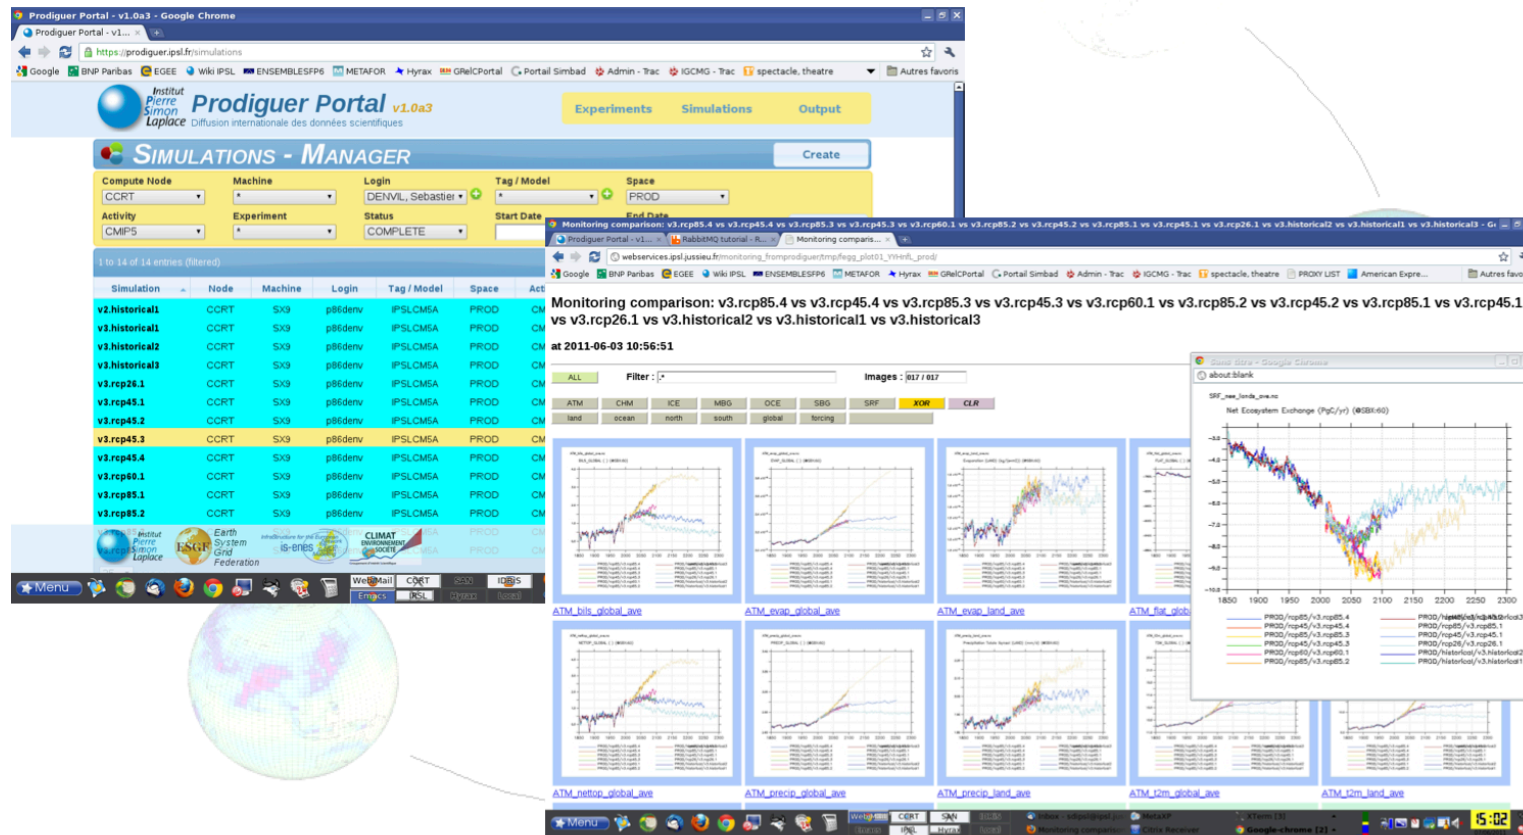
Prodiguer Portal - v1.0a3 - Google Chrome

Prodiguer Portal - v1...

https://prodiguer.ipsl.fr/simulations

Google BNP Paribas EGEE Wiki IPSL ENSEMBLESFP6 METAFOR Hyrax GRelCPortal Portail Simbad Admin - Trac IGCMG - Trac spectacle, theatre Autres favoris

Institut Pierre Simon Laplace

Prodiguer Portal v1.0a3

Diffusion internationale des données scientifiques

Experiments Simulations Output

SIMULATIONS - MANAGER

Create

Compute Node CCRT
Machine *
Login DENVIL, Sebastien
Tag / Model *
Space PROD
Activity CMIP5
Experiment *
Status COMPLETE
Start Date
End Date

1 to 14 of 14 entries (filtered)

| Simulation | Node | Machine | Login | Tag / Model | Space | Acti |
|---|---|---|---|---|---|---|
| v2.historical1 | CCRT | SX9 | p86denv | IPSLCM5A | PROD | CM |
| v3.historical1 | CCRT | SX9 | p86denv | IPSLCM5A | PROD | CM |
| v3.historical2 | CCRT | SX9 | p86denv | IPSLCM5A | PROD | CM |
| v3.historical3 | CCRT | SX9 | p86denv | IPSLCM5A | PROD | CM |
| v3.rcp26.1 | CCRT | SX9 | p86denv | IPSLCM5A | PROD | CM |
| v3.rcp45.1 | CCRT | SX9 | p86denv | IPSLCM5A | PROD | CM |
| v3.rcp45.2 | CCRT | SX9 | p86denv | IPSLCM5A | PROD | CM |
| v3.rcp45.3 | CCRT | SX9 | p86denv | IPSLCM5A | PROD | CM |
| v3.rcp45.4 | CCRT | SX9 | p86denv | IPSLCM5A | PROD | CM |
| v3.rcp60.1 | CCRT | SX9 | p86denv | IPSLCM5A | PROD | CM |
| v3.rcp85.1 | CCRT | SX9 | p86denv | IPSLCM5A | PROD | CM |
| v3.rcp85.2 | CCRT | SX9 | p86denv | IPSLCM5A | PROD | CM |

Institut Pierre Simon Laplace ESGF Earth System Grid Federation is-enes CLIMAT ENVIRONNEMENT SOCIETE

Menu WebMail CCRT Emacs IPSL IDRIS

Monitoring comparison: v3.rcp85.4 vs v3.rcp45.4 vs v3.rcp85.3 vs v3.rcp45.3 vs v3.rcp60.1 vs v3.rcp85.2 vs v3.rcp45.2 vs v3.rcp85.1 vs v3.rcp45.1 vs v3.rcp26.1 vs v3.historical2 vs v3.historical1 vs v3.historical3 - G

Prodiguer Portal - v1... RabbitMQ tutorial - R... Monitoring comparis...

webservices.ipsl.jussieu.fr/monitoring_fromprodiguer/tmp/fegg_plot01_YHmfL_prod/

Google BNP Paribas EGEE Wiki IPSL ENSEMBLESFP6 METAFOR Hyrax GRelCPortal Portail Simbad Admin - Trac IGCMG - Trac spectacle, theatre PROXY LIST American Expre... Autres favo

Monitoring comparison: v3.rcp85.4 vs v3.rcp45.4 vs v3.rcp85.3 vs v3.rcp45.3 vs v3.rcp60.1 vs v3.rcp85.2 vs v3.rcp45.2 vs v3.rcp85.1 vs v3.rcp45.1 vs v3.rcp26.1 vs v3.historical2 vs v3.historical1 vs v3.historical3

at 2011-06-03 10:56:51

ALL Filter : .* Images : 017 / 017

ATM CHM ICE MBG OCE SBG SRF XOR CLR
land ocean north south global forcing

ATM_bils_global_ave ATM_evap_global_ave ATM_evap_land_ave ATM_flat_glob
ATM_nettop_global_ave ATM_precip_global_ave ATM_precip_land_ave ATM_t2m_global_ave ATM_t2m_land_ave

about:blank

Net Ecosystem Exchange (PgC/yr)

1850 1900 1950 2000 2050 2100 2150 2200 2250 2300

PROD/rcp85/v3.rcp85.4
PROD/rcp45/v3.rcp45.4
PROD/rcp85/v3.rcp85.3
PROD/rcp45/v3.rcp45.3
PROD/rcp60/v3.rcp60.1
PROD/rcp85/v3.rcp85.2
PROD/rcp85/v3.rcp85.1
PROD/rcp45/v3.rcp45.1
PROD/rcp26/v3.rcp26.1

Menu WebMail CCRT SAN IPSL Hyrax XTerm Google-chrome 15:02